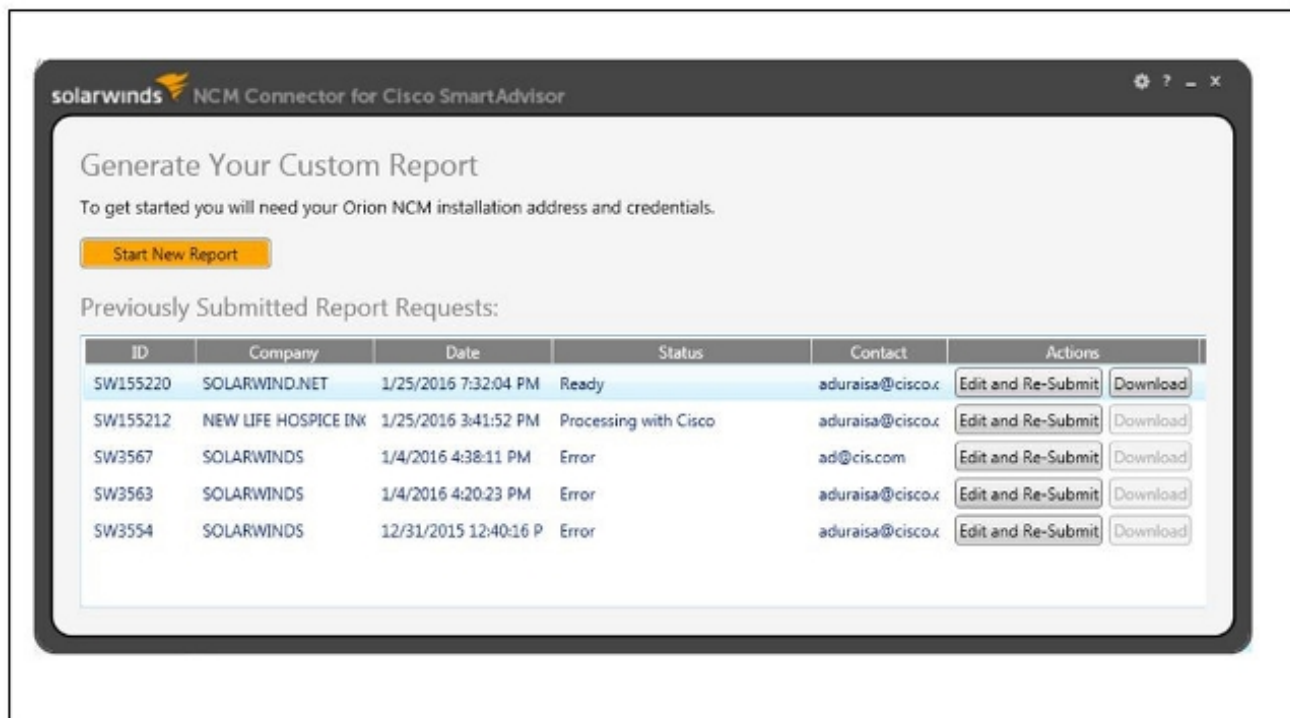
solarwinds NCM Connector for Cisco SmartAdvisor

? _ x

Generate Your Custom Report

To get started you will need your Orion NCM installation address and credentials.

Start New Report

Previously Submitted Report Requests:

| ID | Company | Date | Status | Contact | Actions | |
|---|---|---|---|---|---|---|
| SW155220 | SOLARWIND.NET | 1/25/2016 7:32:04 PM | Ready | aduraisa@cisco.c | Edit and Re-Submit | Download |
| SW155212 | NEW LIFE HOSPICE INC | 1/25/2016 3:41:52 PM | Processing with Cisco | aduraisa@cisco.c | Edit and Re-Submit | Download |
| SW3567 | SOLARWINDS | 1/4/2016 4:38:11 PM | Error | ad@cis.com | Edit and Re-Submit | Download |
| SW3563 | SOLARWINDS | 1/4/2016 4:20:23 PM | Error | aduraisa@cisco.c | Edit and Re-Submit | Download |
| SW3554 | SOLARWINDS | 12/31/2015 12:40:16 P | Error | aduraisa@cisco.c | Edit and Re-Submit | Download |